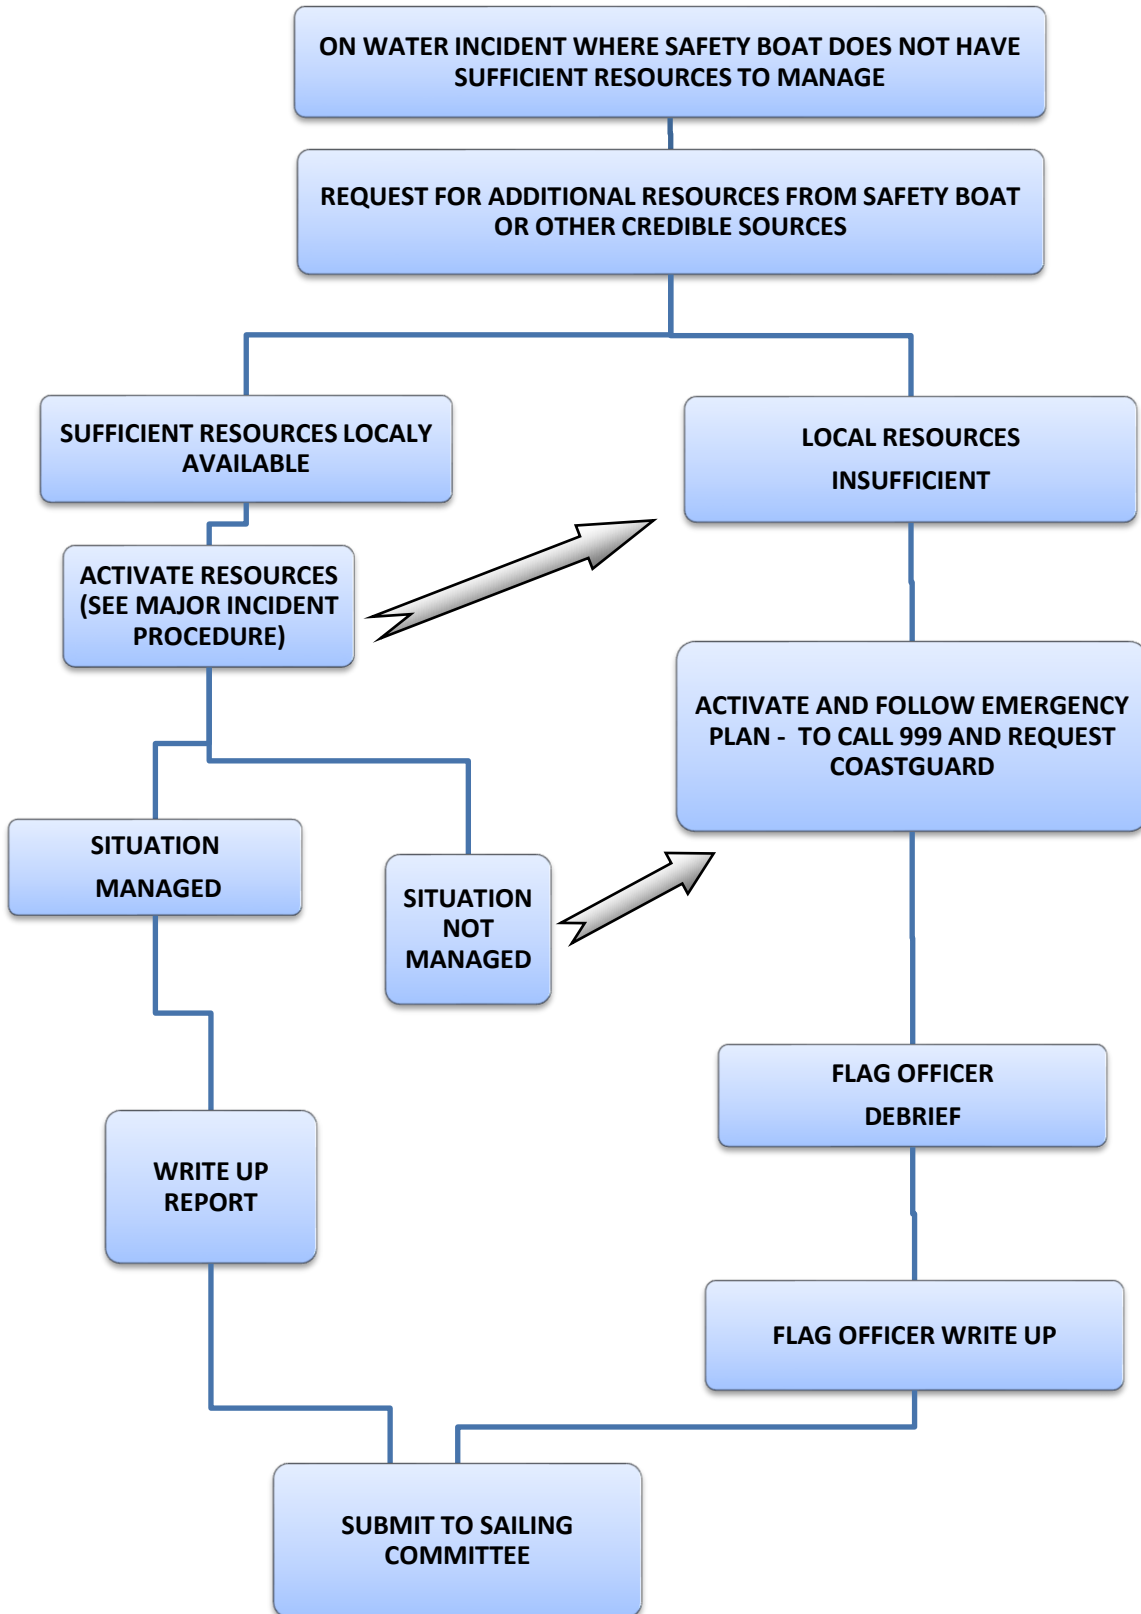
ON WATER INCIDENT WHERE SAFETY BOAT DOES NOT HAVE SUFFICIENT RESOURCES TO MANAGE

REQUEST FOR ADDITIONAL RESOURCES FROM SAFETY BOAT OR OTHER CREDIBLE SOURCES

SUFFICIENT RESOURCES LOCALY AVAILABLE

LOCAL RESOURCES

INSUFFICIENT

ACTIVATE RESOURCES (SEE MAJOR INCIDENT PROCEDURE)

ACTIVATE AND FOLLOW EMERGENCY PLAN - TO CALL 999 AND REQUEST COASTGUARD

SITUATION

MANAGED

SITUATION NOT MANAGED

FLAG OFFICER

DEBRIEF

WRITE UP REPORT

FLAG OFFICER WRITE UP

SUBMIT TO SAILING COMMITTEE